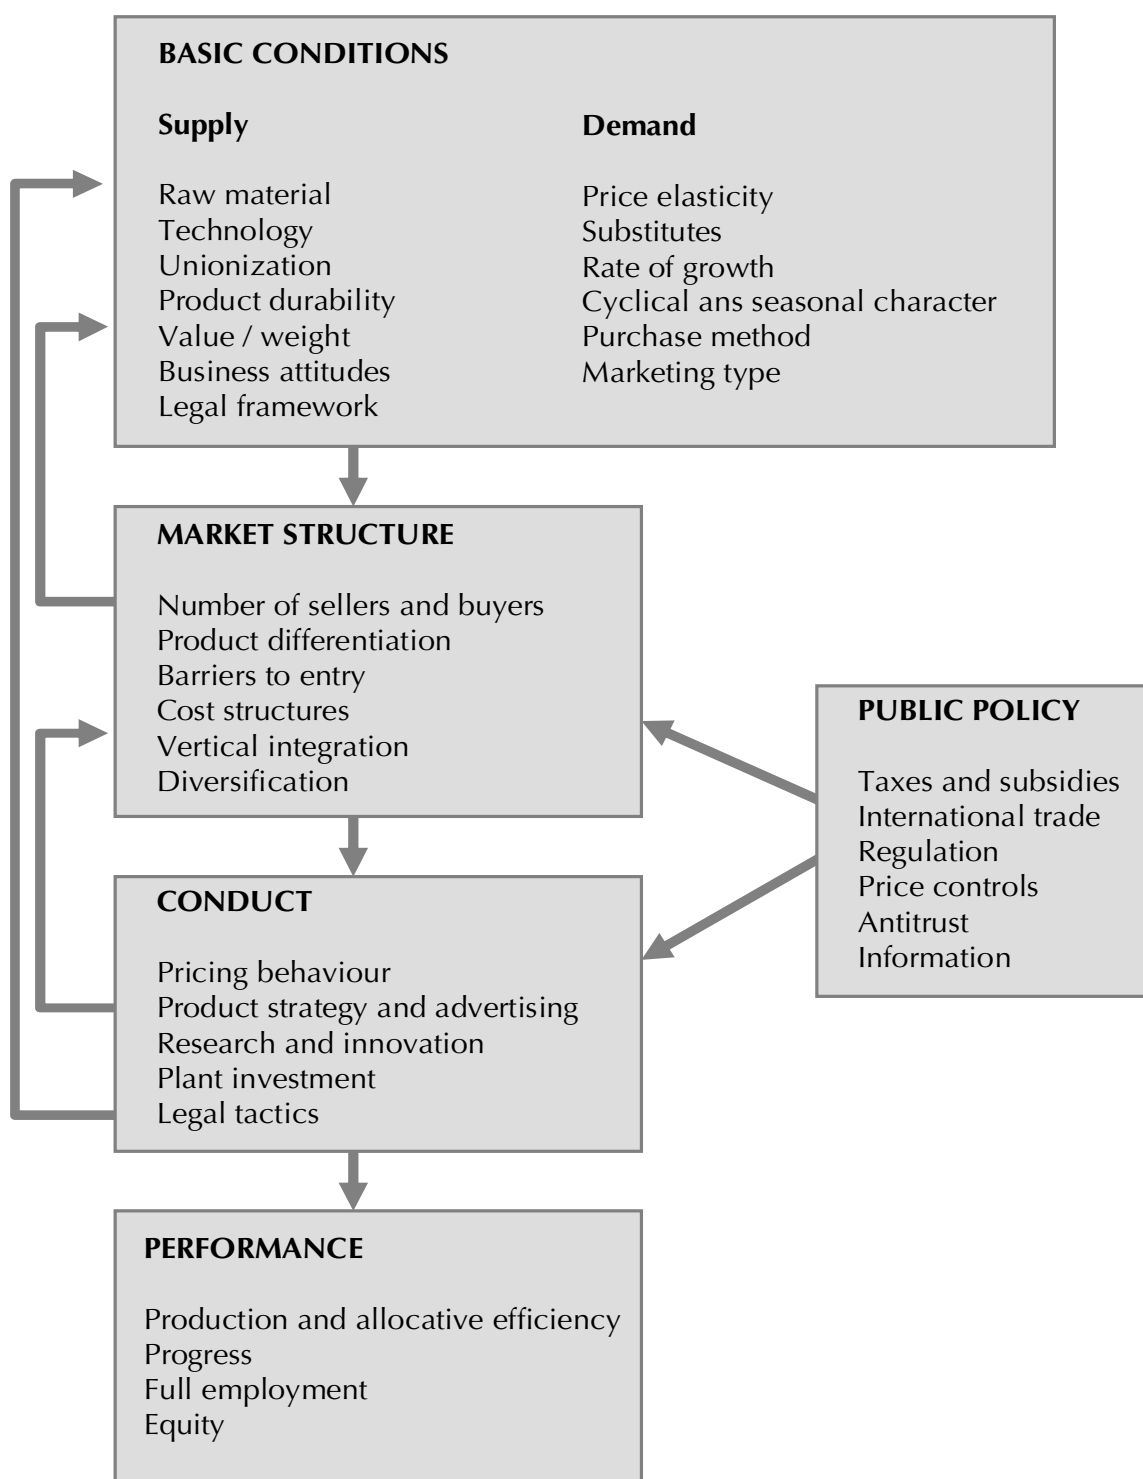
BASIC CONDITIONS

Supply

Raw material
Technology
Unionization
Product durability
Value / weight
Business attitudes
Legal framework

Demand

Price elasticity
Substitutes
Rate of growth
Cyclical ans seasonal character
Purchase method
Marketing type

MARKET STRUCTURE

Number of sellers and buyers
Product differentiation
Barriers to entry
Cost structures
Vertical integration
Diversification

PUBLIC POLICY

Taxes and subsidies
International trade
Regulation
Price controls
Antitrust
Information

CONDUCT

Pricing behaviour
Product strategy and advertising
Research and innovation
Plant investment
Legal tactics

PERFORMANCE

Production and allocative efficiency
Progress
Full employment
Equity